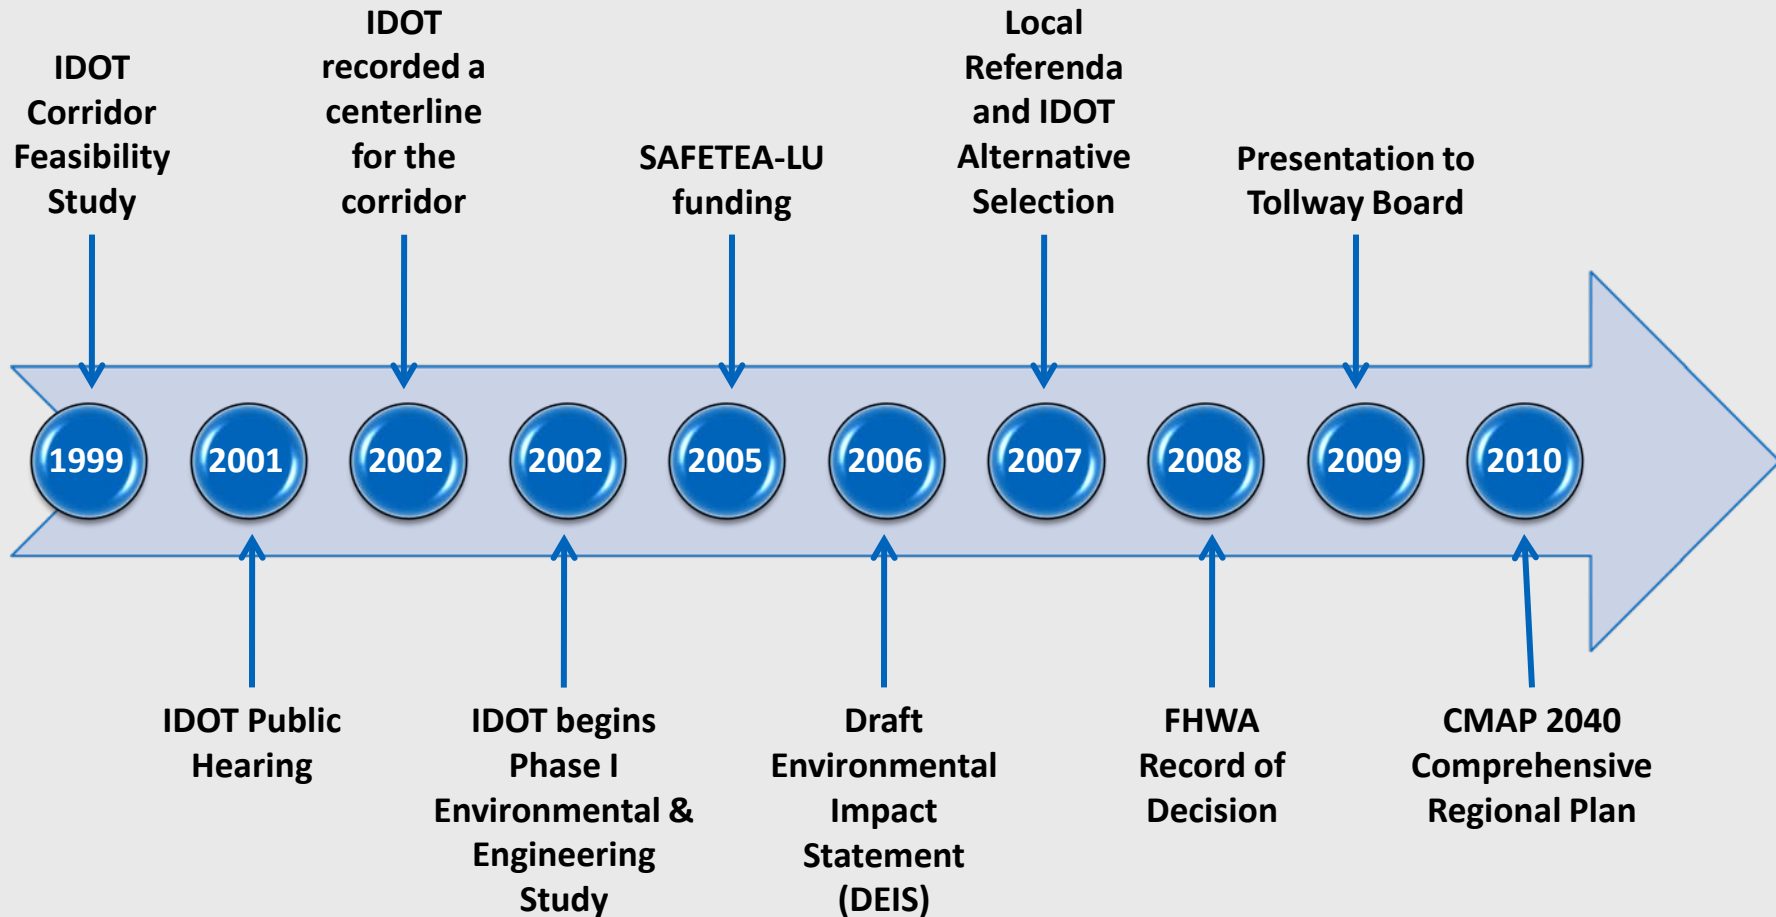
IDOT Corridor Feasibility Study

IDOT recorded a centerline for the corridor

SAFETEA-LU funding

Local Referenda and IDOT Alternative Selection

Presentation to Tollway Board

1999

2001

2002

2002

2005

2006

2007

2008

2009

2010

IDOT Public Hearing

IDOT begins Phase I Environmental & Engineering Study

Draft Environmental Impact Statement (DEIS)

FHWA Record of Decision

CMAP 2040 Comprehensive Regional Plan